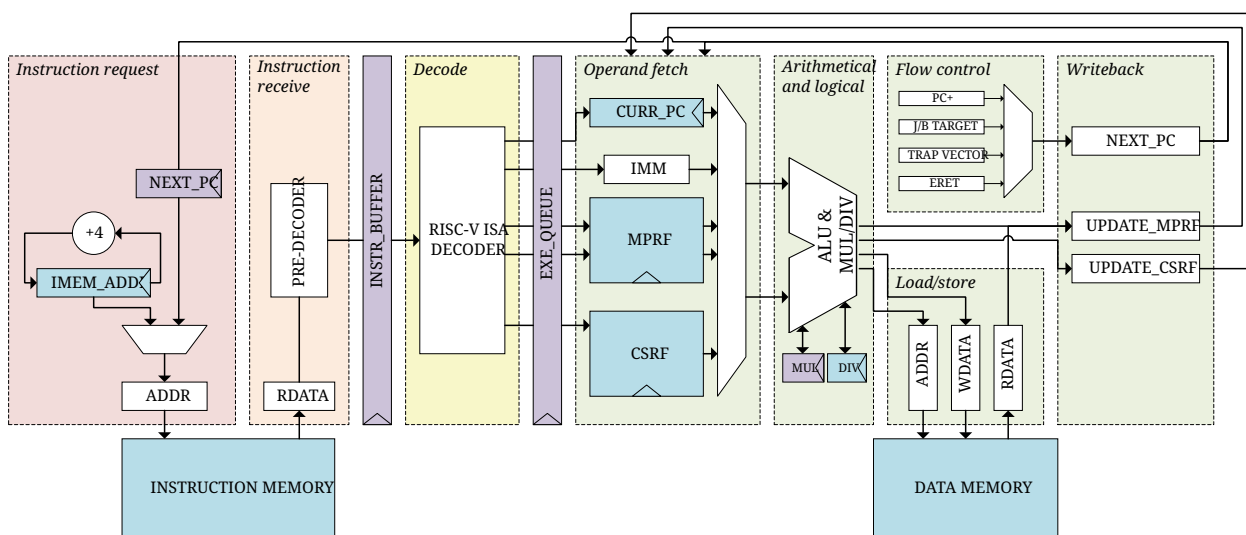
Instruction request

NEXT_PC

+4

IMEM_ADDR

ADDR

Instruction receive

PRE-DECODER

RDATA

INSTR_BUFFER

Decode

RISC-V ISA DECODER

EXE_QUEUE

Operand fetch

CURR_PC

IMM

MPRF

CSRF

Arithmetical and logical

ALU & MUL/DIV

MUL

DIV

Flow control

PC+

J/B TARGET

TRAP VECTOR

ERET

Writeback

NEXT_PC

UPDATE_MPRF

UPDATE_CSRF

Load/store

ADDR

WDATA

RDATA

INSTRUCTION MEMORY

DATA MEMORY